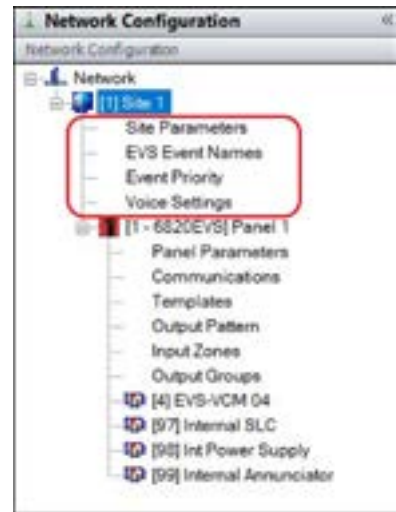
Network Configuration
Network Configuration
Network
[1] Site 1
Site Parameters
EVS Event Names
Event Priority
Voice Settings
[1 - 6820EVS] Panel 1
Panel Parameters
Communications
Templates
Output Pattern
Input Zones
Output Groups
[4] EVS-VCM 04
[97] Internal SLC
[98] Int Power Supply
[99] Internal Annunciator